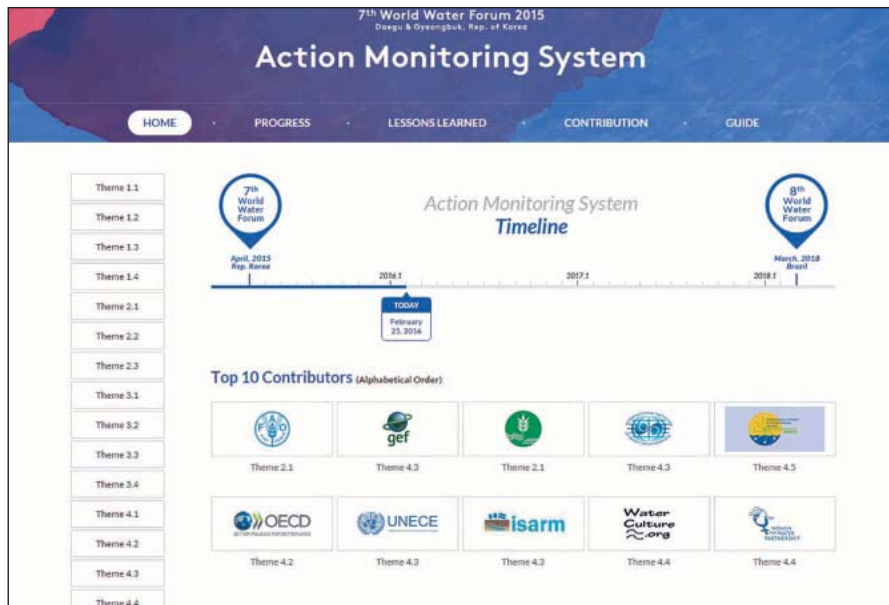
7th World Water Forum 2015
Daegu & Gyeongbuk, Rep. of Korea

Action Monitoring System

HOME
PROGRESS
LESSONS LEARNED
CONTRIBUTION
GUIDE

Theme 1.1
Theme 1.2
Theme 1.3
Theme 1.4
Theme 2.1
Theme 2.2
Theme 2.3
Theme 3.1
Theme 3.2
Theme 3.3
Theme 3.4
Theme 4.1
Theme 4.2
Theme 4.3
Theme 4.4

7th World Water Forum

Action Monitoring System
Timeline

8th World Water Forum

April, 2015 Rep. Korea
2016.1
2017.1
2018.1
March, 2018 Brazil

TODAY
February 25, 2016

Top 10 Contributors (Alphabetical Order)

Theme 2.1
gef
Theme 4.3
Theme 2.1
Theme 4.3
Theme 4.5

OECD
Theme 4.2
UNECE
Theme 4.3
isarm
Theme 4.3
Water Culture .org
Theme 4.4
Theme 4.4